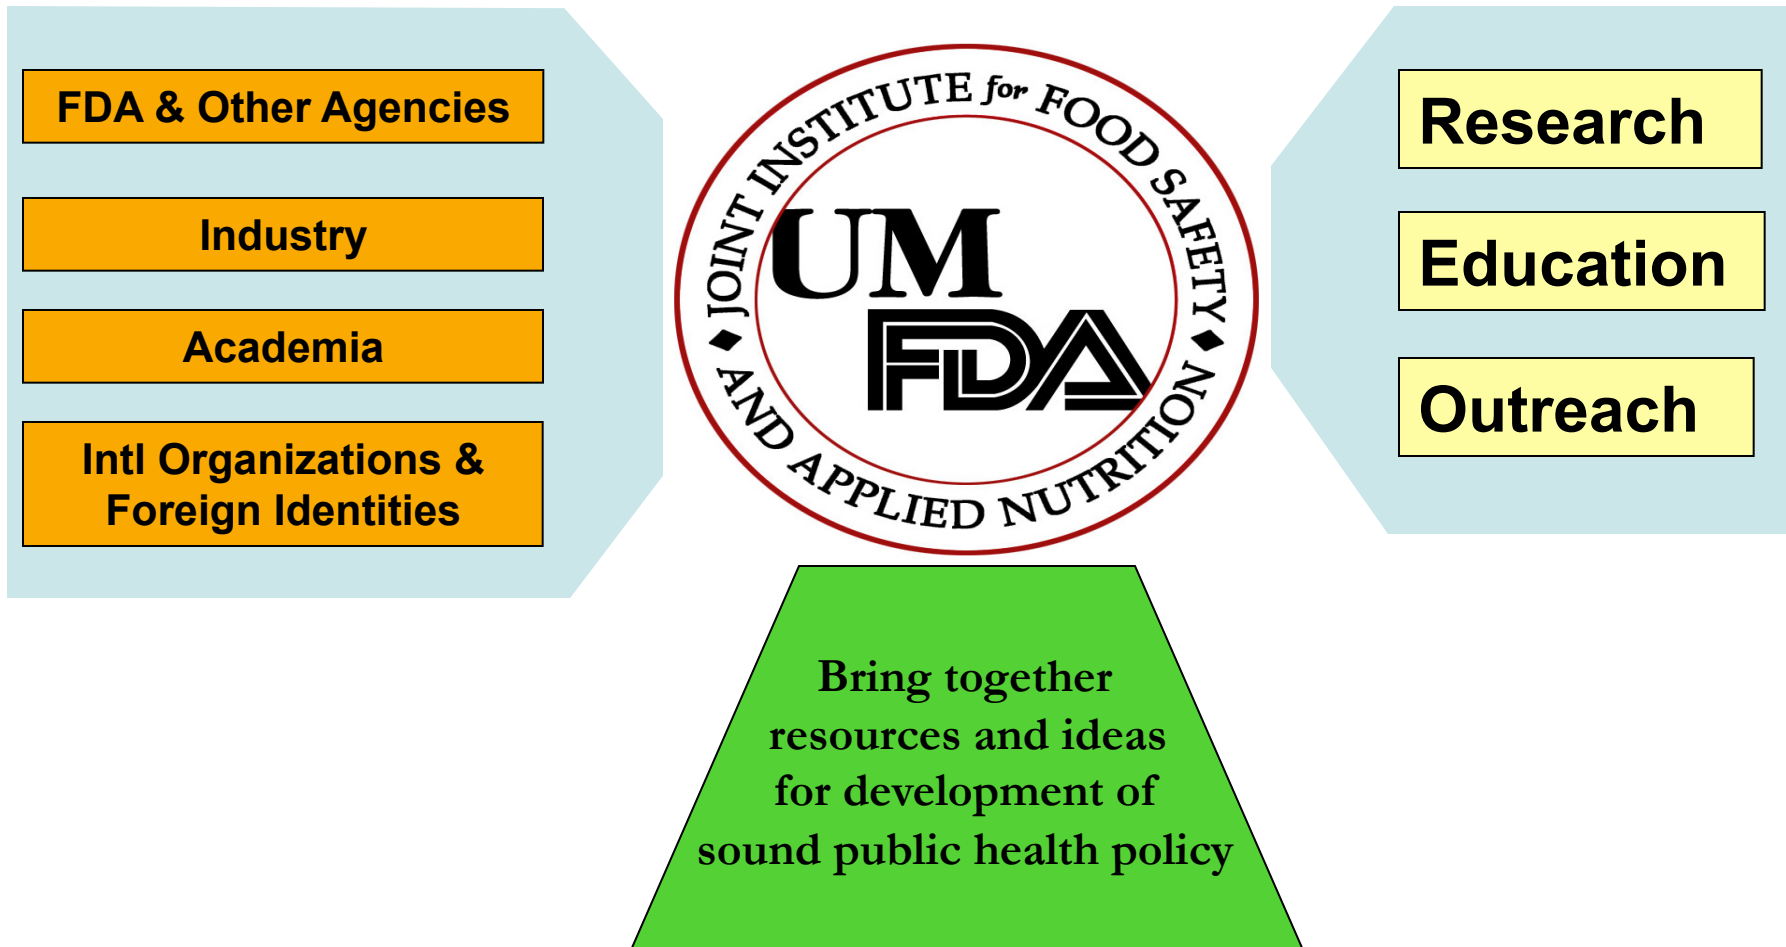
FDA & Other Agencies

Industry

Academia

Intl Organizations & Foreign Identities

JOINT INSTITUTE for FOOD SAFETY AND APPLIED NUTRITION

UM

FDA

Research

Education

Outreach

Bring together resources and ideas for development of sound public health policy